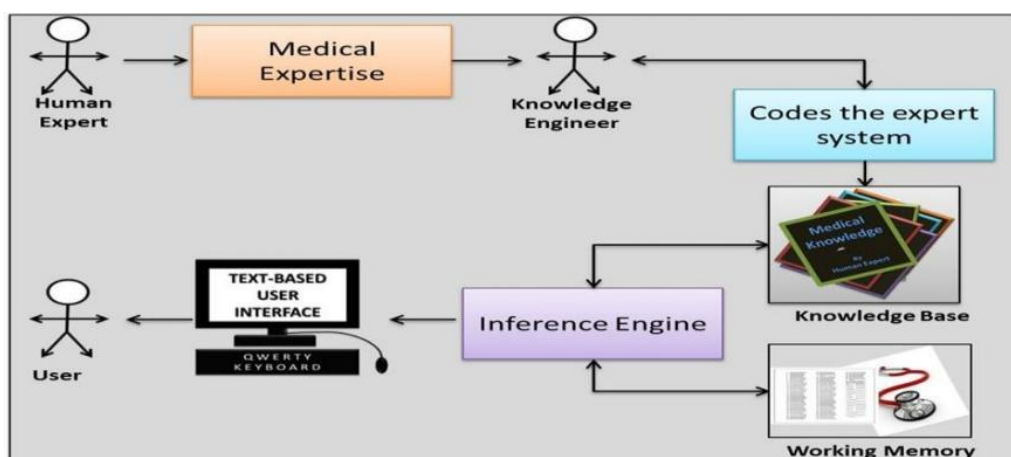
Human Expert

Medical Expertise

Knowledge Engineer

Codes the expert system

Medical Knowledge

By Human Expert

Knowledge Base

TEXT-BASED USER INTERFACE

QWERTY KEYBOARD

User

Inference Engine

Working Memory